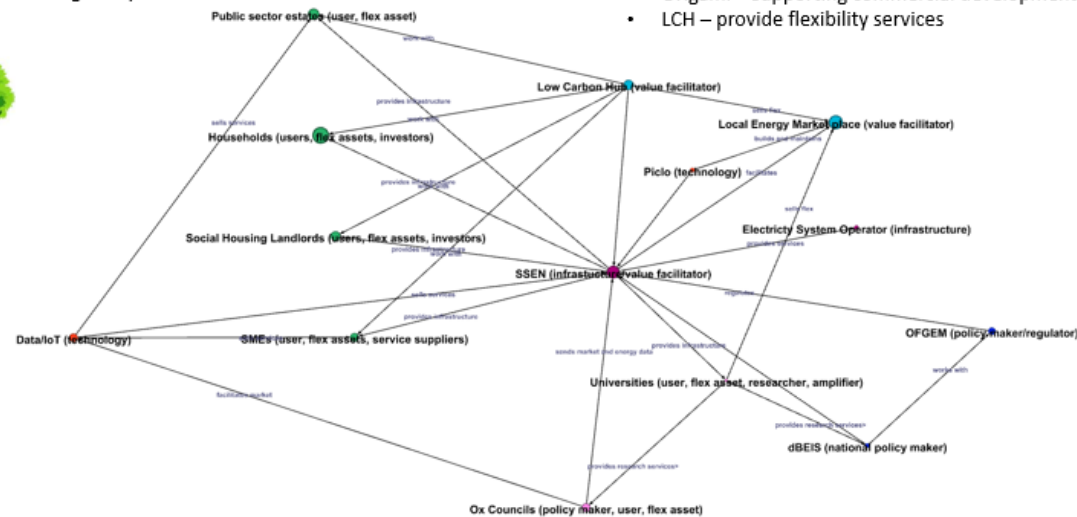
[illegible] – supporting commercial development
• LCH – provide flexibility services

Public sector estates (user, flex asset)
Low Carbon Hub (value facilitator)
Local Energy Market place (value facilitator)
Households (users, flex assets, investors)
Piclo (technology)
Electricty System Operator (infrastructure)
Social Housing Landlords (users, flex assets, investors)
SSEN (infrastructure/value facilitator)
Data/IoT (technology)
SMEs (user, flex assets, service suppliers)
OFGEM (policy maker/regulator)
Universities (user, flex asset, researcher, amplifier)
dBEIS (national policy maker)
Ox Councils (policy maker, user, flex asset)

works with
provides infrastructure
sells services
works with
sells flex
builds and maintains
facilitates
provides infrastructure
sells flex
provides services
provides infrastructure
works with
sells services
provides infrastructure
regulates
sends market and energy data
provides infrastructure
facilitates market
works with
provides research services>
provides research services>